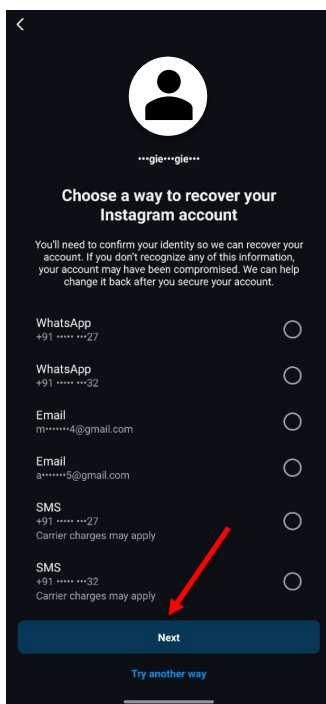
<

•••gie•••gie•••

Choose a way to recover your Instagram account

You'll need to confirm your identity so we can recover your account. If you don't recognize any of this information, your account may have been compromised. We can help change it back after you secure your account.

WhatsApp
+91 ••••• •••27

WhatsApp
+91 ••••• •••32

Email
m•••••••4@gmail.com

Email
a•••••••5@gmail.com

SMS
+91 ••••• •••27
Carrier charges may apply

SMS
+91 ••••• •••32
Carrier charges may apply

Next

Try another way